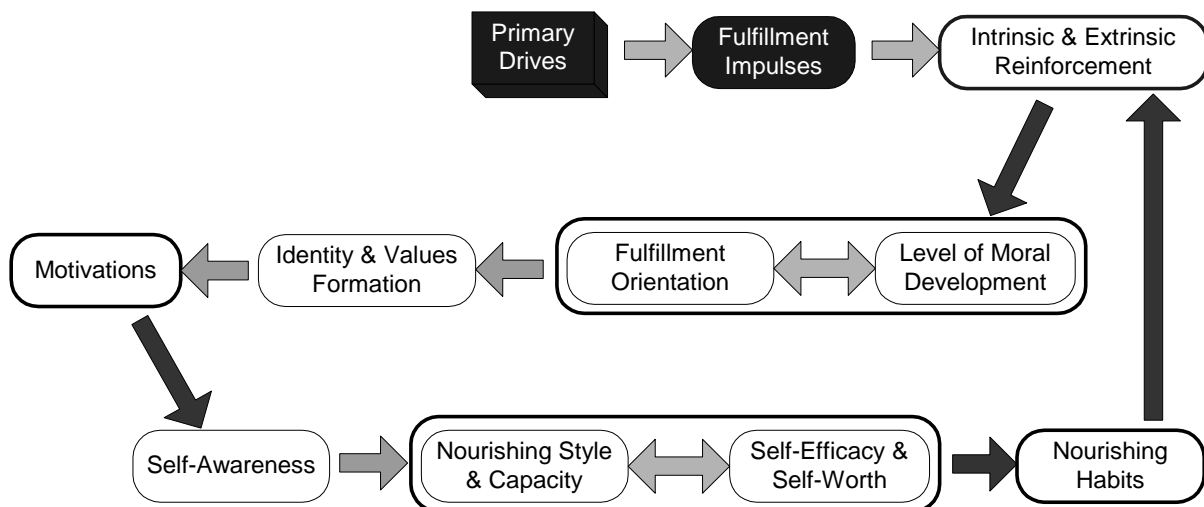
Primary Drives

Fulfillment Impulses

Intrinsic & Extrinsic Reinforcement

Motivations

Identity & Values Formation

Fulfillment Orientation

Level of Moral Development

Self-Awareness

Nourishing Style & Capacity

Self-Efficacy & Self-Worth

Nourishing Habits